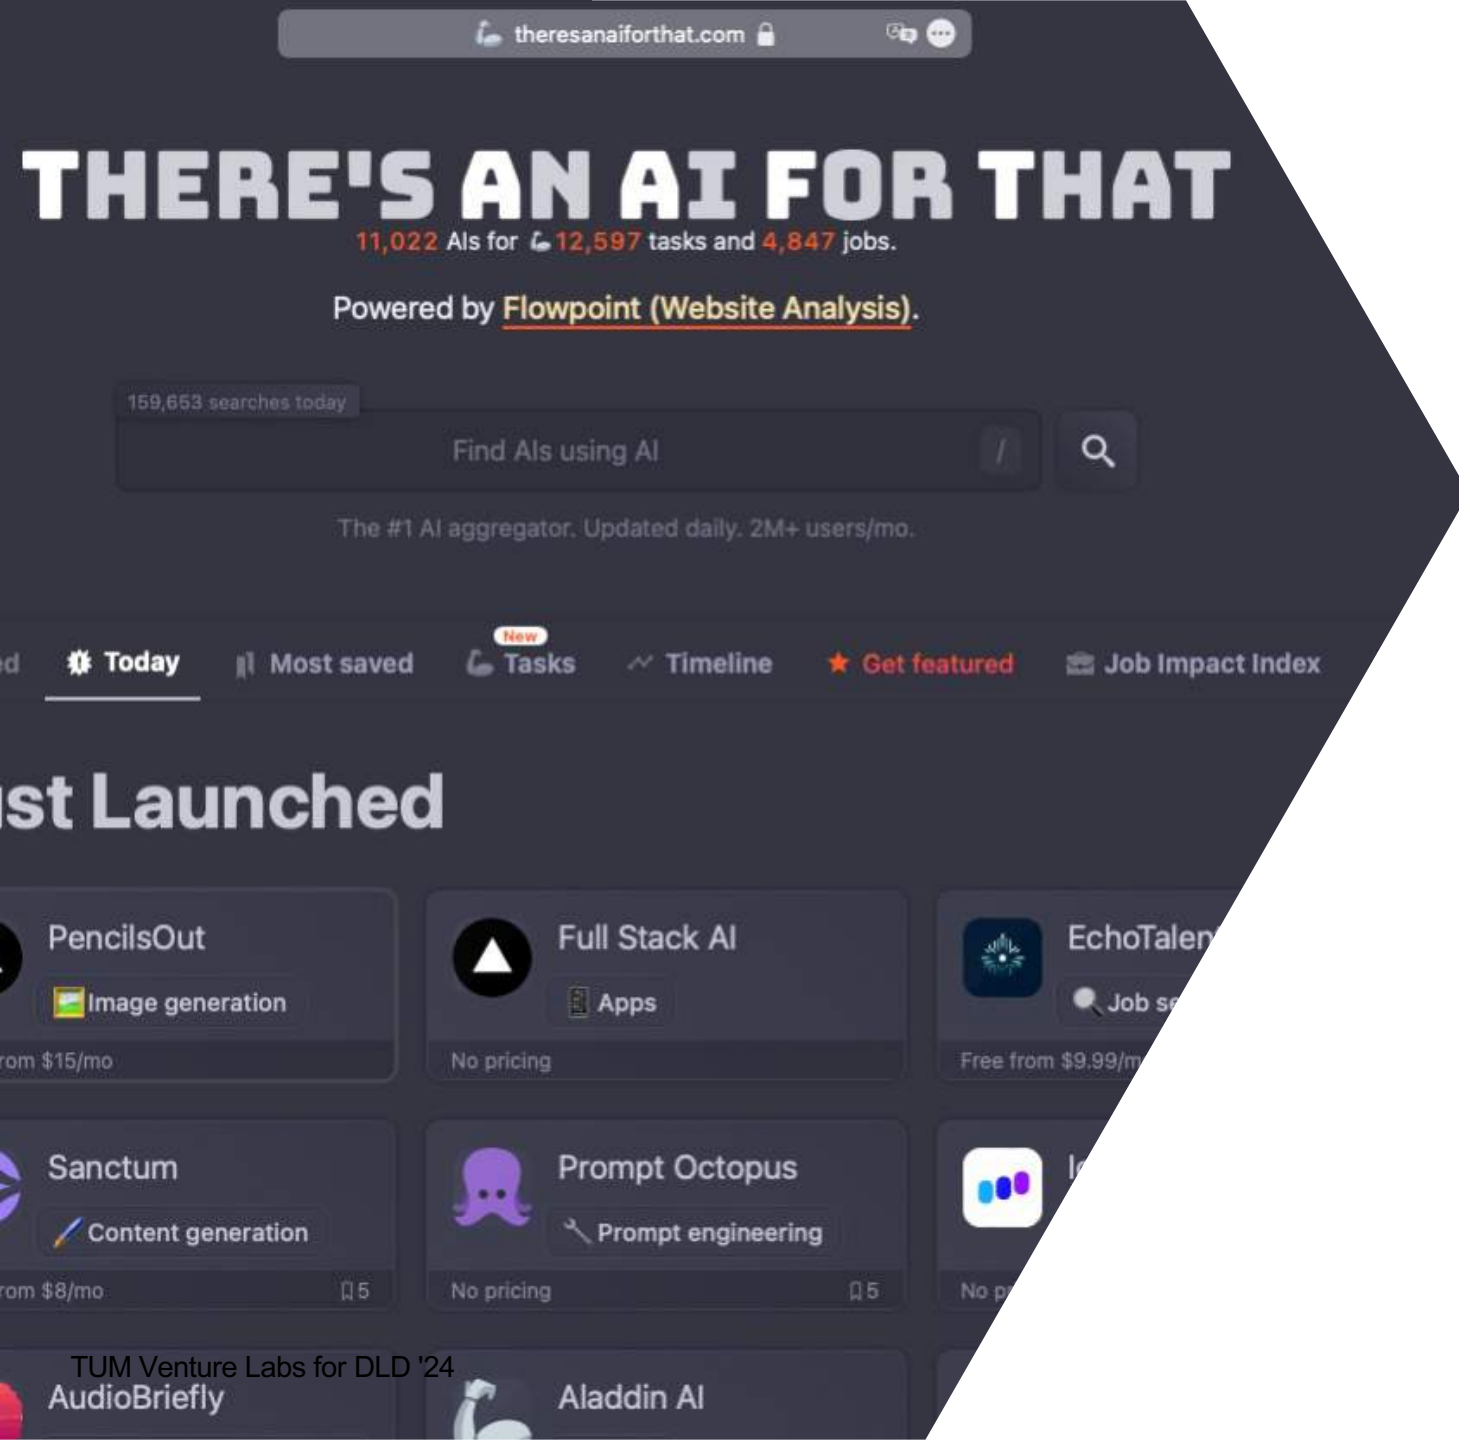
theresanaiforthat.com

THERE'S AN AI FOR THAT

11,022 AIs for 12,597 tasks and 4,847 jobs.

Powered by Flowpoint (Website Analysis).

159,653 searches today

Find AIs using AI /

The #1 AI aggregator. Updated daily. 2M+ users/mo.

ed Today Most saved New Tasks Timeline Get featured Job Impact Index

ust Launched

PencilsOut
Image generation
rom $15/mo

Full Stack AI
Apps
No pricing

EchoTalen
Job se
Free from $9.99/m

Sanctum
Content generation
rom $8/mo 5

Prompt Octopus
Prompt engineering
No pricing 5

I
No p

TUM Venture Labs for DLD '24

AudioBriefly

Aladdin AI